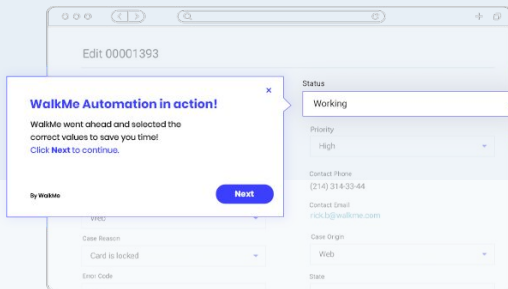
Edit 00001393

WalkMe Automation in action!

×

WalkMe went ahead and selected the correct values to save you time!
Click Next to continue.

By WalkMe

Next

Status
Working

Priority
High

Contact Phone
(214) 314-33-44

Contact Email
rickb@walkme.com

Web

Case Reason
Card is locked

Case Origin
Web

Error Code

State